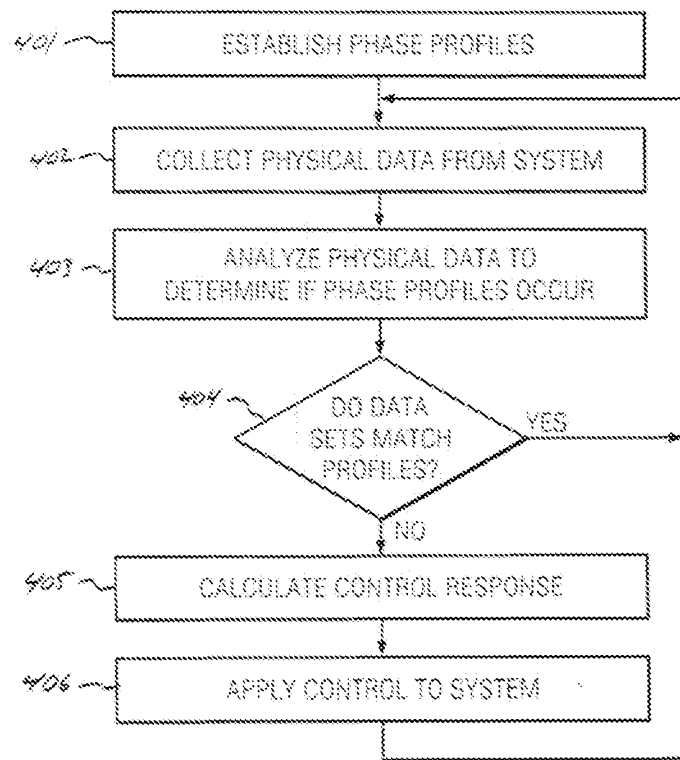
401 ESTABLISH PHASE PROFILES

402 COLLECT PHYSICAL DATA FROM SYSTEM

403 ANALYZE PHYSICAL DATA TO DETERMINE IF PHASE PROFILES OCCUR

404 DO DATA SETS MATCH PROFILES?

YES

NO

405 CALCULATE CONTROL RESPONSE

406 APPLY CONTROL TO SYSTEM